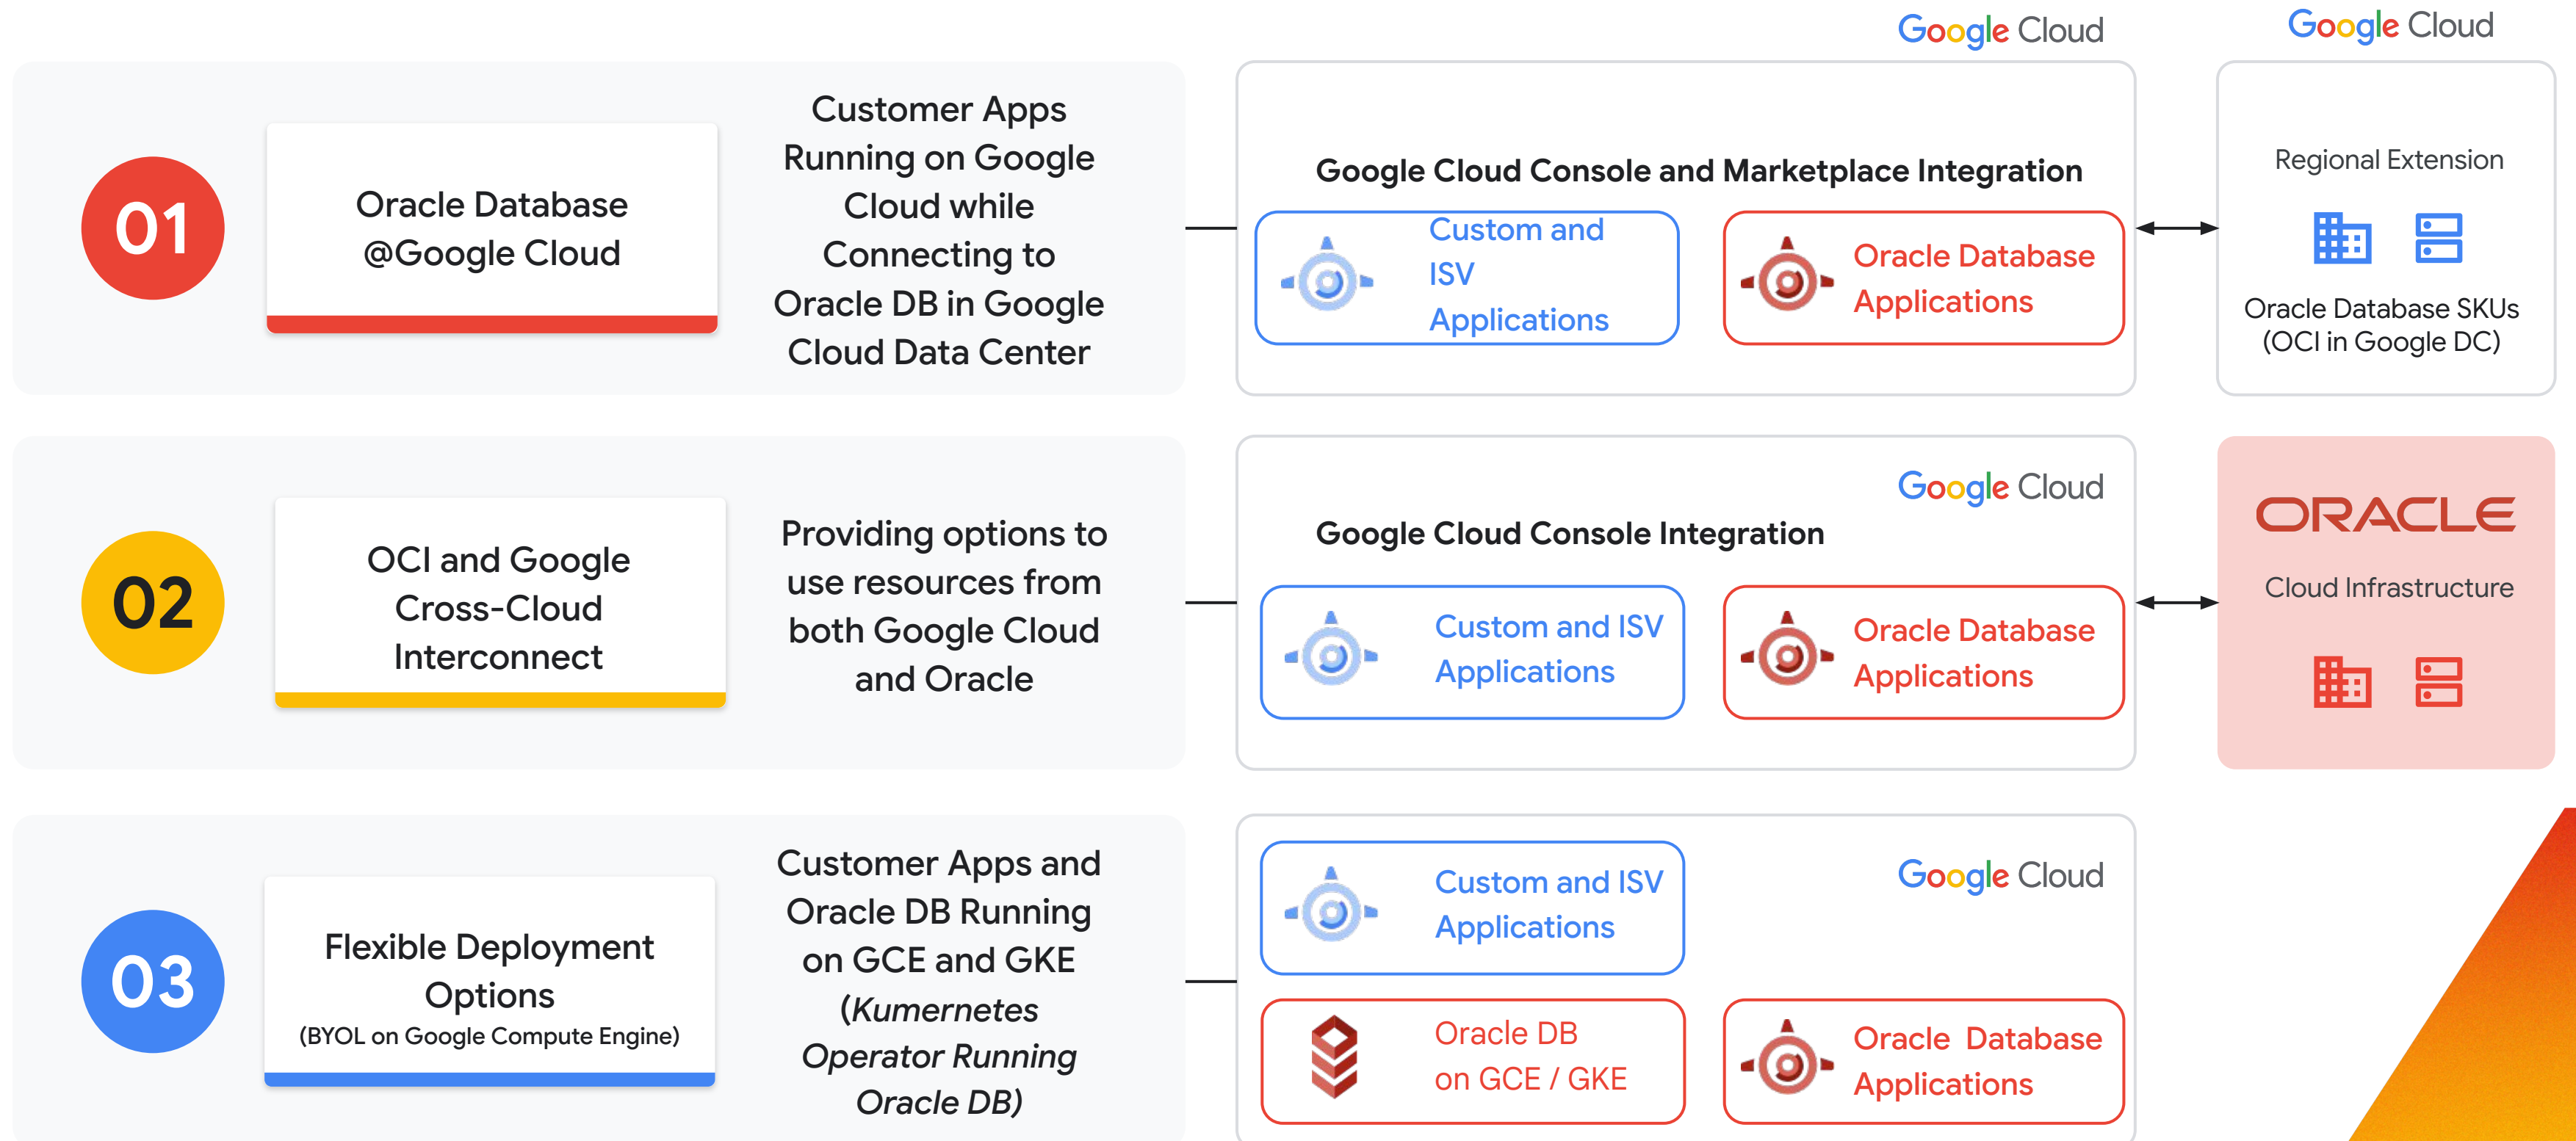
Google Cloud

Google Cloud

01

Oracle Database @Google Cloud

Customer Apps Running on Google Cloud while Connecting to Oracle DB in Google Cloud Data Center

Google Cloud Console and Marketplace Integration

Custom and ISV Applications

Oracle Database Applications

Regional Extension

Oracle Database SKUs (OCI in Google DC)

02

OCI and Google Cross-Cloud Interconnect

Providing options to use resources from both Google Cloud and Oracle

Google Cloud

Google Cloud Console Integration

Custom and ISV Applications

Oracle Database Applications

ORACLE

Cloud Infrastructure

03

Flexible Deployment Options

(BYOL on Google Compute Engine)

Customer Apps and Oracle DB Running on GCE and GKE (*Kumernetes Operator Running Oracle DB)*

Custom and ISV Applications

Google Cloud

Oracle DB on GCE / GKE

Oracle Database Applications